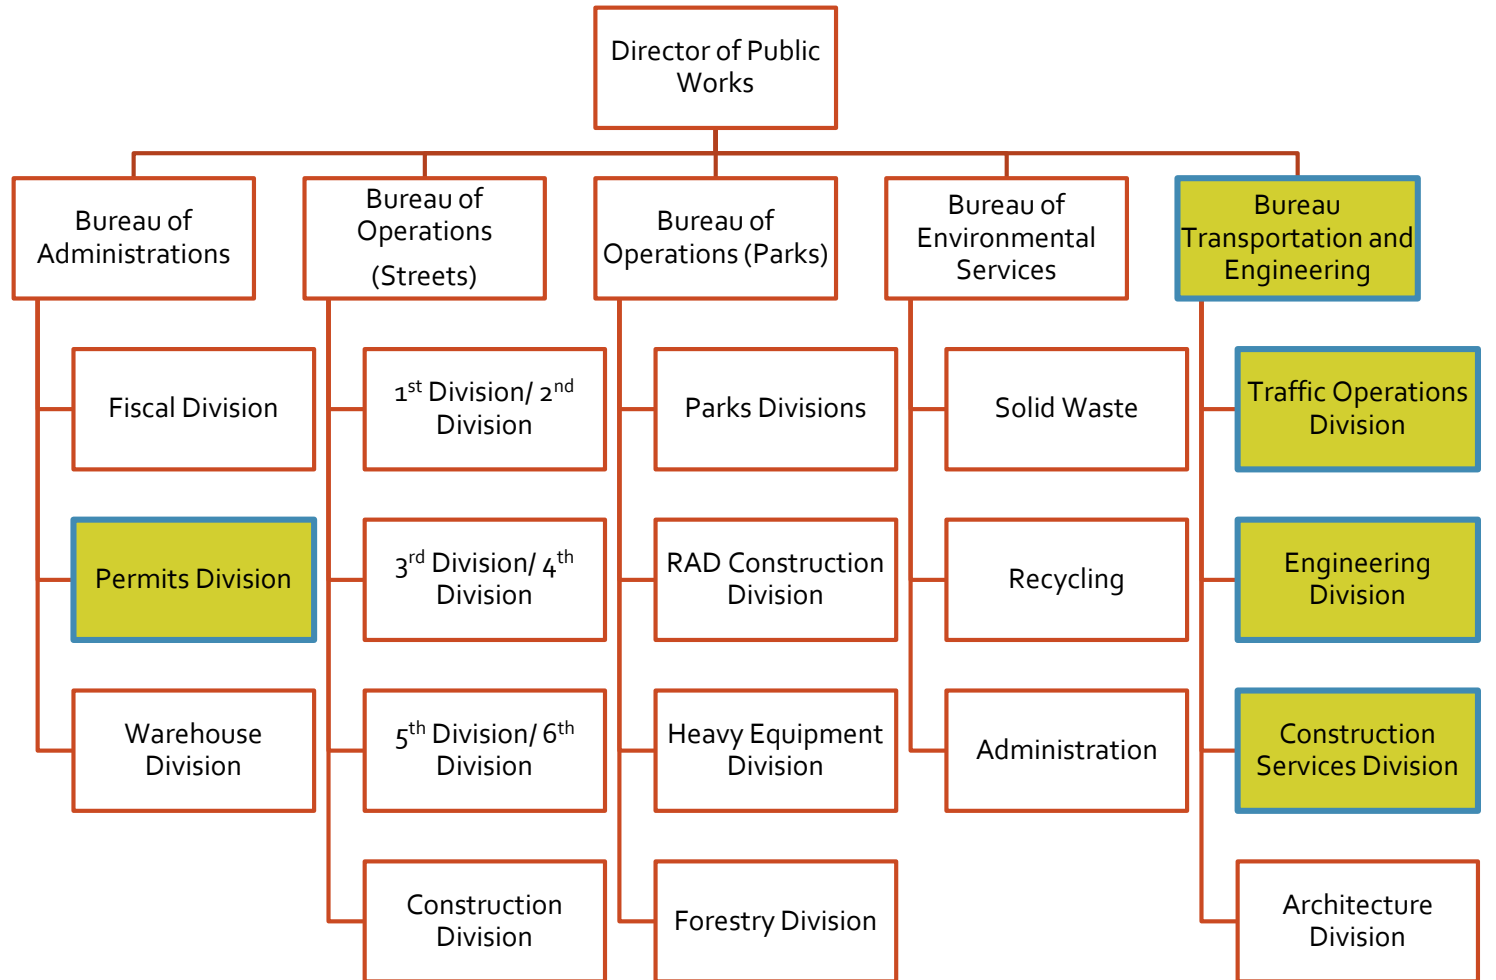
Director of Public Works

Bureau of Administrations

Fiscal Division

Permits Division

Warehouse Division

Bureau of Operations (Streets)

$1^{st}$ Division/ $2^{nd}$ Division

$3^{rd}$ Division/ $4^{th}$ Division

$5^{th}$ Division/ $6^{th}$ Division

Construction Division

Bureau of Operations (Parks)

Parks Divisions

RAD Construction Division

Heavy Equipment Division

Forestry Division

Bureau of Environmental Services

Solid Waste

Recycling

Administration

Bureau Transportation and Engineering

Traffic Operations Division

Engineering Division

Construction Services Division

Architecture Division